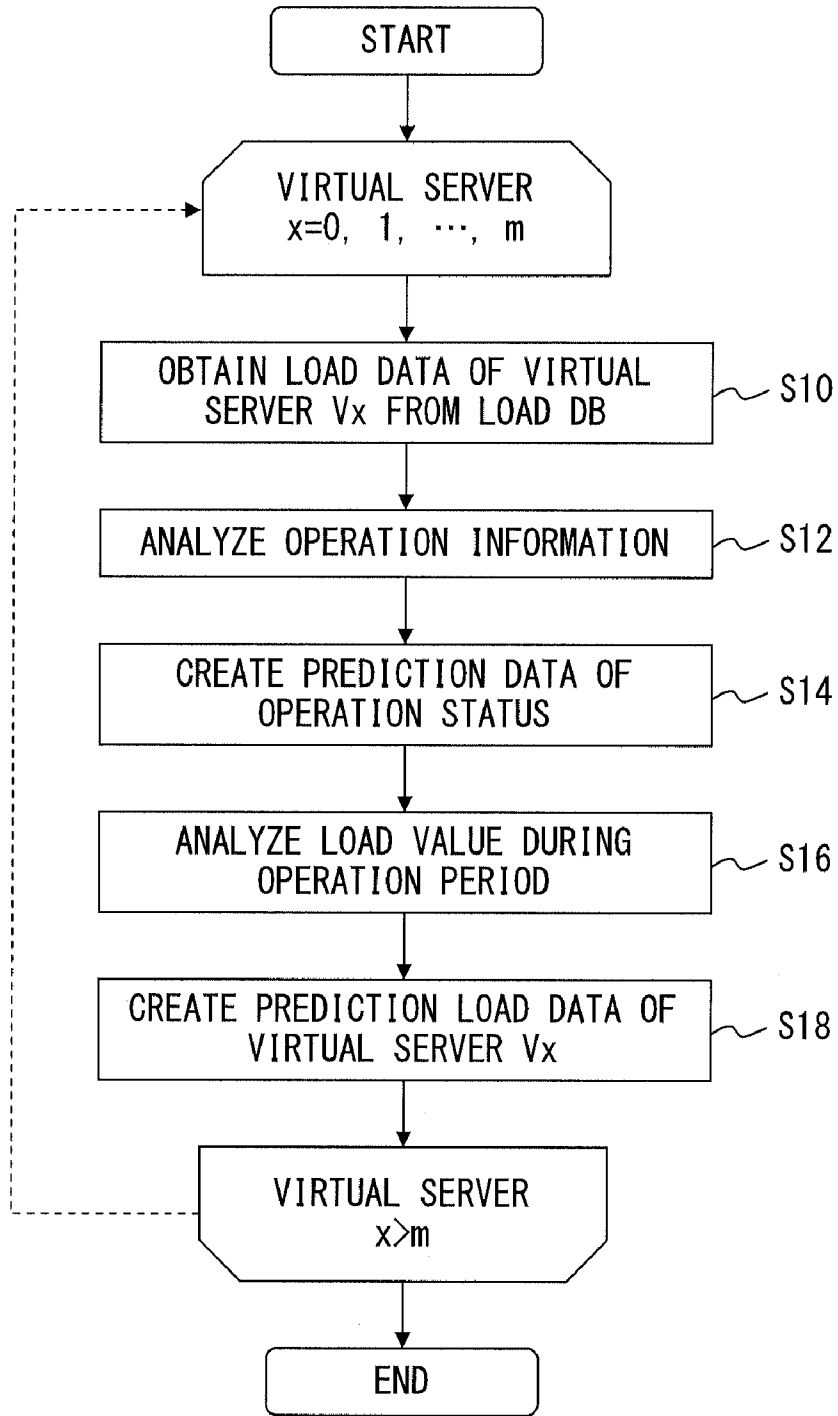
START

VIRTUAL SERVER
$x=0, 1, \cdots, m$

OBTAIN LOAD DATA OF VIRTUAL SERVER Vx FROM LOAD DB

S10

ANALYZE OPERATION INFORMATION

S12

CREATE PREDICTION DATA OF OPERATION STATUS

S14

ANALYZE LOAD VALUE DURING OPERATION PERIOD

S16

CREATE PREDICTION LOAD DATA OF VIRTUAL SERVER Vx

S18

VIRTUAL SERVER
$x>m$

END